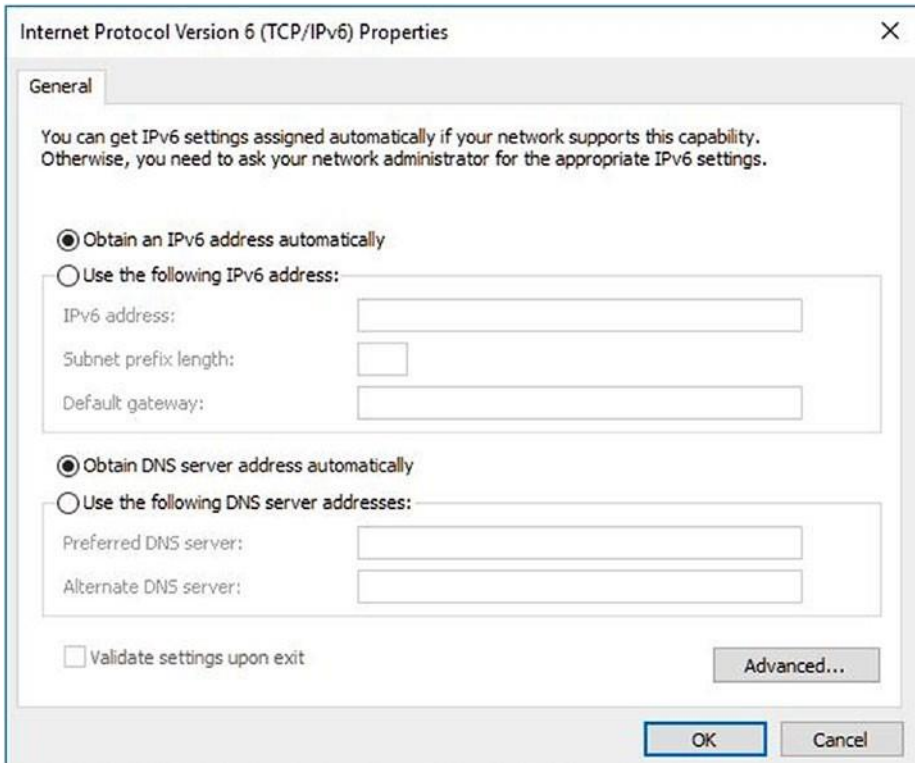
Internet Protocol Version 6 (TCP/IPv6) Properties

×

General

You can get IPv6 settings assigned automatically if your network supports this capability. Otherwise, you need to ask your network administrator for the appropriate IPv6 settings.

Obtain an IPv6 address automatically

Use the following IPv6 address:

IPv6 address:

Subnet prefix length:

Default gateway:

Obtain DNS server address automatically

Use the following DNS server addresses:

Preferred DNS server:

Alternate DNS server:

Validate settings upon exit

Advanced...

OK

Cancel